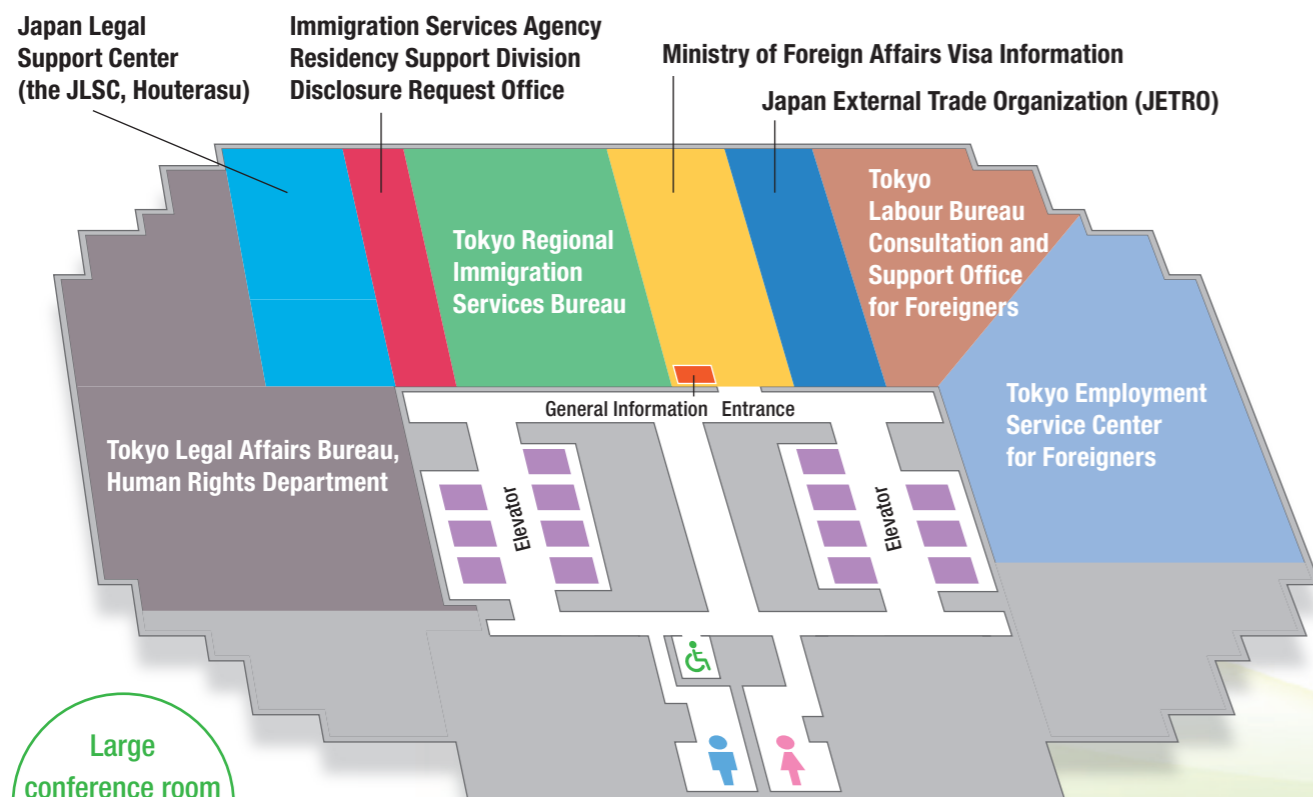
Japan Legal Support Center (the JLSC, Houterasu)

Immigration Services Agency Residency Support Division Disclosure Request Office

Ministry of Foreign Affairs Visa Information

Japan External Trade Organization (JETRO)

Tokyo Regional Immigration Services Bureau

Tokyo Labour Bureau Consultation and Support Office for Foreigners

Tokyo Employment Service Center for Foreigners

General Information

Entrance

Tokyo Legal Affairs Bureau, Human Rights Department

Elevator

Elevator

Large conference room